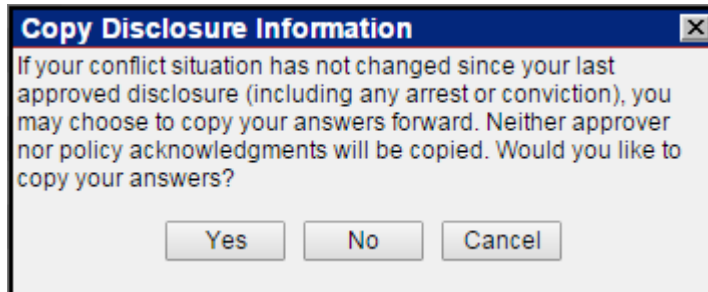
Copy Disclosure Information

If your conflict situation has not changed since your last approved disclosure (including any arrest or conviction), you may choose to copy your answers forward. Neither approver nor policy acknowledgments will be copied. Would you like to copy your answers?

Yes No Cancel